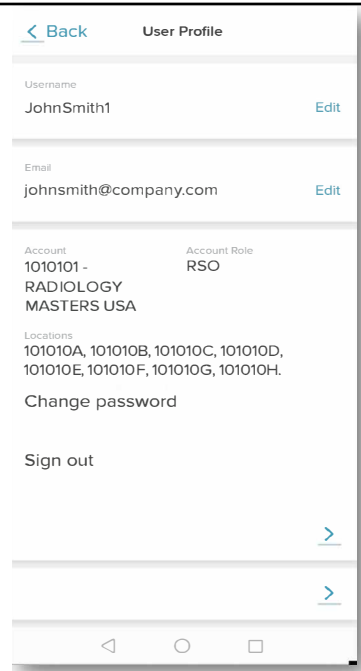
< Back User Profile

Username
JohnSmith1 Edit

Email
johnsmith@company.com Edit

Account
1010101 - RADIOLOGY MASTERS USA

Account Role
RSO

Locations
101010A, 101010B, 101010C, 101010D, 101010E, 101010F, 101010G, 101010H.

Change password

Sign out

>

>

◁ ○ □